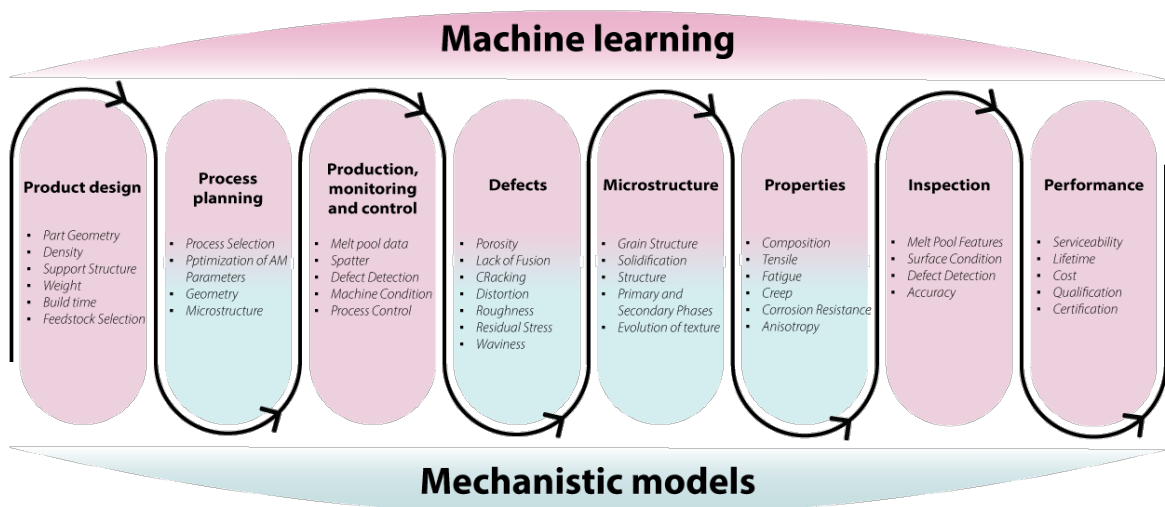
Machine learning

Product design

- Part Geometry
- Density
- Support Structure
- Weight
- Build time
- Feedstock Selection

Process planning

- Process Selection
- Pptimization of AM Parameters
- Geometry
- Microstructure

Production, monitoring and control

- Melt pool data
- Spatter
- Defect Detection
- Machine Condition
- Process Control

Defects

- Porosity
- Lack of Fusion
- CRacking
- Distortion
- Roughness
- Residual Stress
- Waviness

Microstructure

- Grain Structure
- Solidification
- Structure
- Primary and Secondary Phases
- Evolution of texture

Properties

- Composition
- Tensile
- Fatigue
- Creep
- Corrosion Resistance
- Anisotropy

Inspection

- Melt Pool Features
- Surface Condition
- Defect Detection
- Accuracy

Performance

- Serviceability
- Lifetime
- Cost
- Qualification
- Certification

Mechanistic models